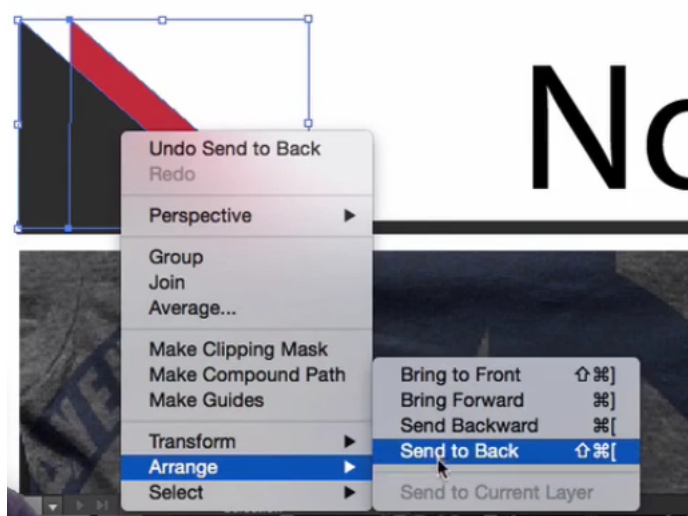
No

Undo Send to Back
Redo

Perspective ▶

Group
Join
Average...

Make Clipping Mask
Make Compound Path
Make Guides

Transform ▶
Arrange ▶
Select ▶

Bring to Front ⇧⌘]
Bring Forward ⌘]
Send Backward ⌘[
Send to Back ⇧⌘[

Send to Current Layer